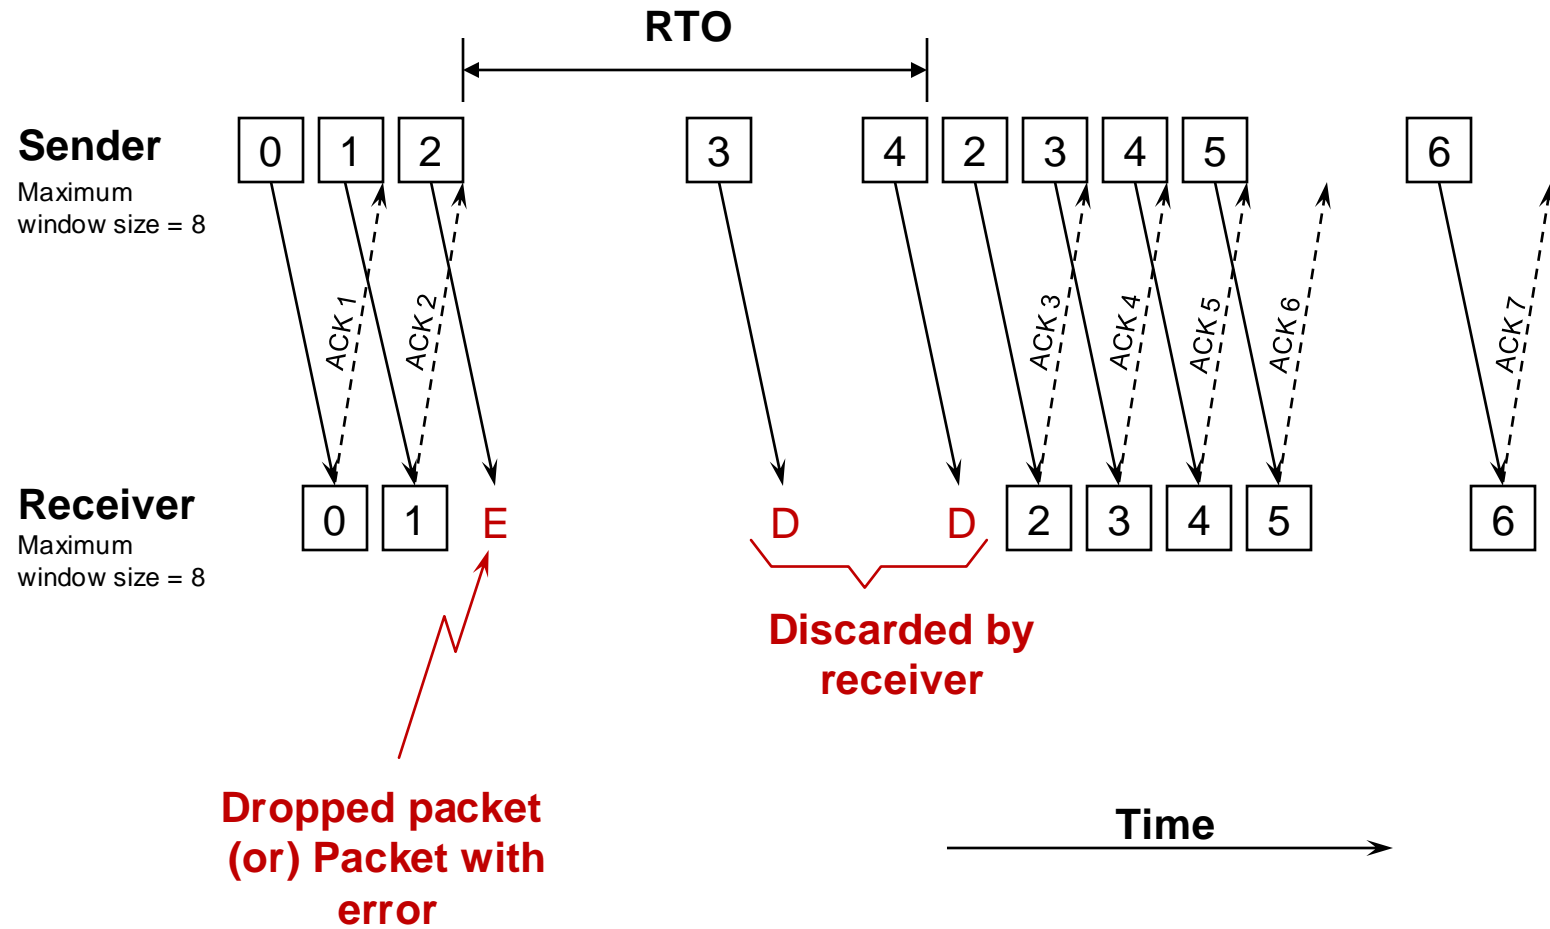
RTO

Sender
Maximum window size = 8

0 1 2 3 4 2 3 4 5 6

ACK 1 ACK 2 ACK 3 ACK 4 ACK 5 ACK 6 ACK 7

Receiver
Maximum window size = 8

0 1 E D D 2 3 4 5 6

Discarded by receiver

Dropped packet (or) Packet with error

Time